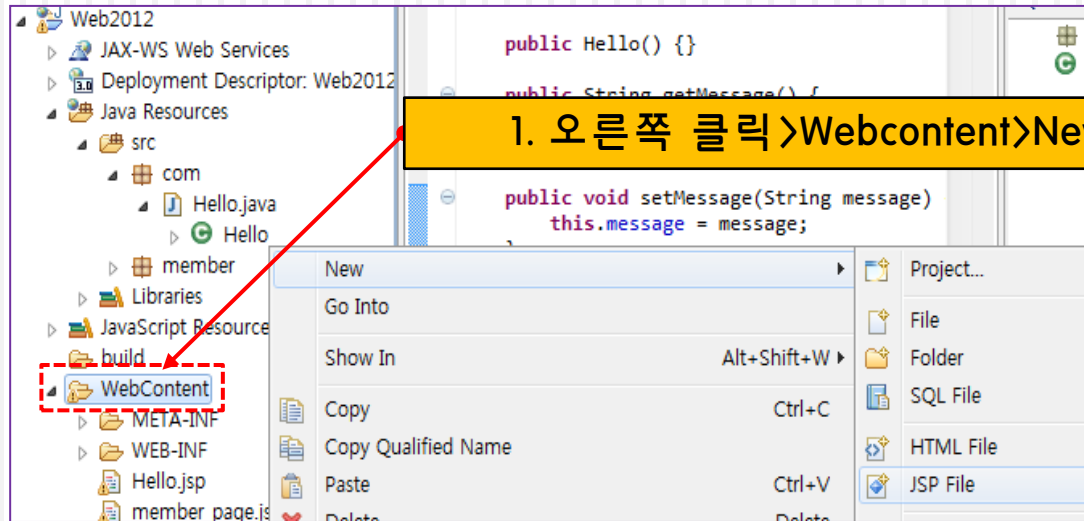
Web2012
JAX-WS Web Services
Deployment Descriptor: Web2012
Java Resources
src
com
Hello.java
Hello
member
Libraries
JavaScript Resource
build
WebContent
META-INF
WEB-INF
Hello.jsp
member page.js

public Hello() {}

public String getMessage() {

1. 오른쪽 클릭 >Webcontent>Ne

public void setMessage(String message)
this.message = message;

New
Go Into
Show In Alt+Shift+W
Copy Ctrl+C
Copy Qualified Name
Paste Ctrl+V
Delete Delete

Project...
File
Folder
SQL File
HTML File
JSP File